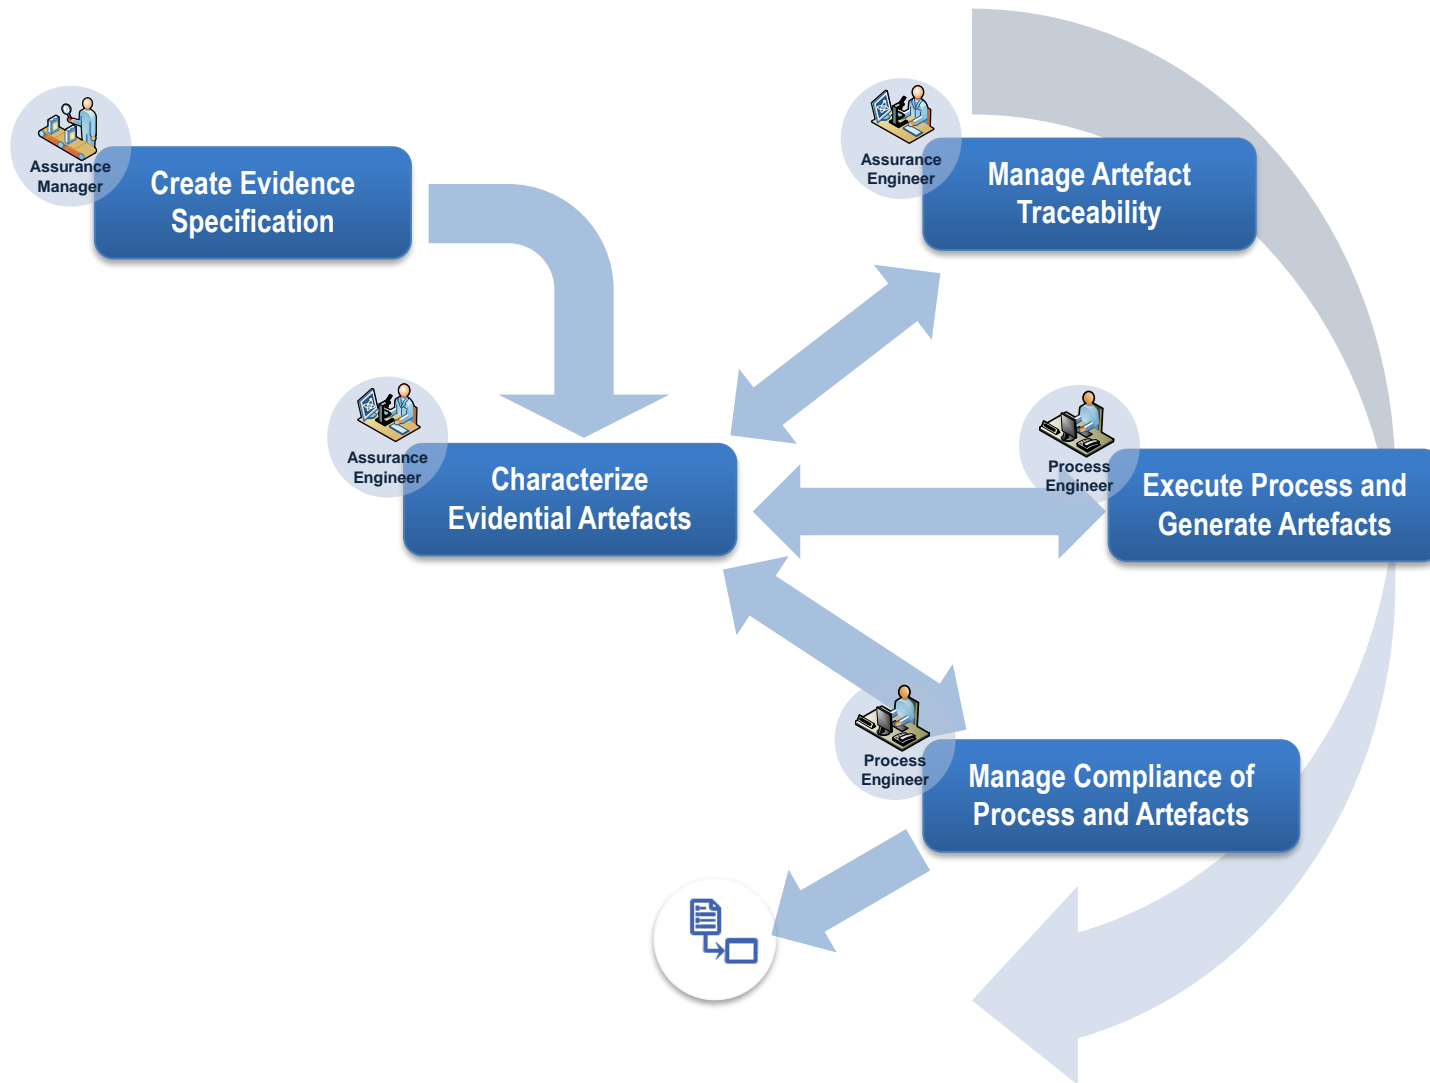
Assurance Manager

Create Evidence Specification

Assurance Engineer

Manage Artefact Traceability

Assurance Engineer

Characterize Evidential Artefacts

Process Engineer

Execute Process and Generate Artefacts

Process Engineer

Manage Compliance of Process and Artefacts